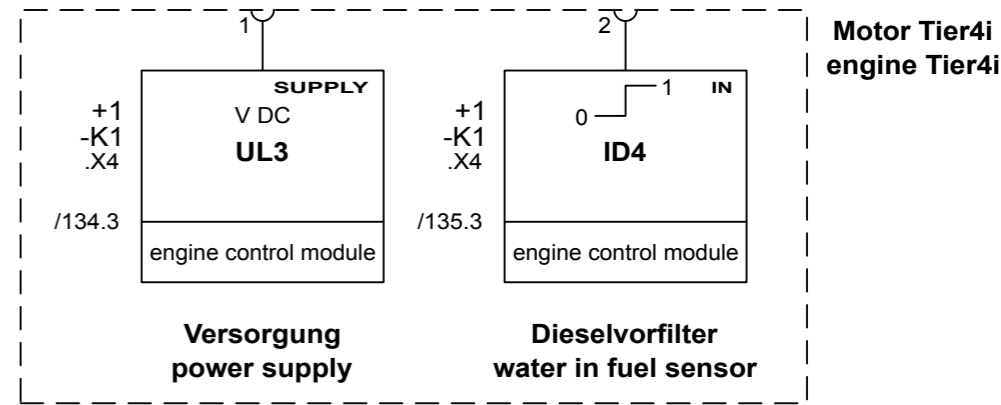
1

+1
-K1
.X4

SUPPLY

V DC

UL3

/134.3

engine control module

Versorgung
power supply

2

+1
-K1
.X4

0

1

IN

ID4

/135.3

engine control module

Dieselvorfilter
water in fuel sensor

Motor Tier4i
engine Tier4i